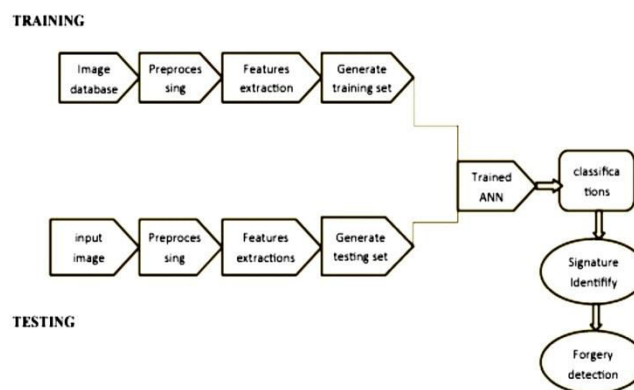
TRAINING

Image database

Preprocessing

Features extraction

Generate training set

input image

Preprocessing

Features extractions

Generate testing set

Trained ANN

classifications

Signature Identifify

TESTING

Forgery detection